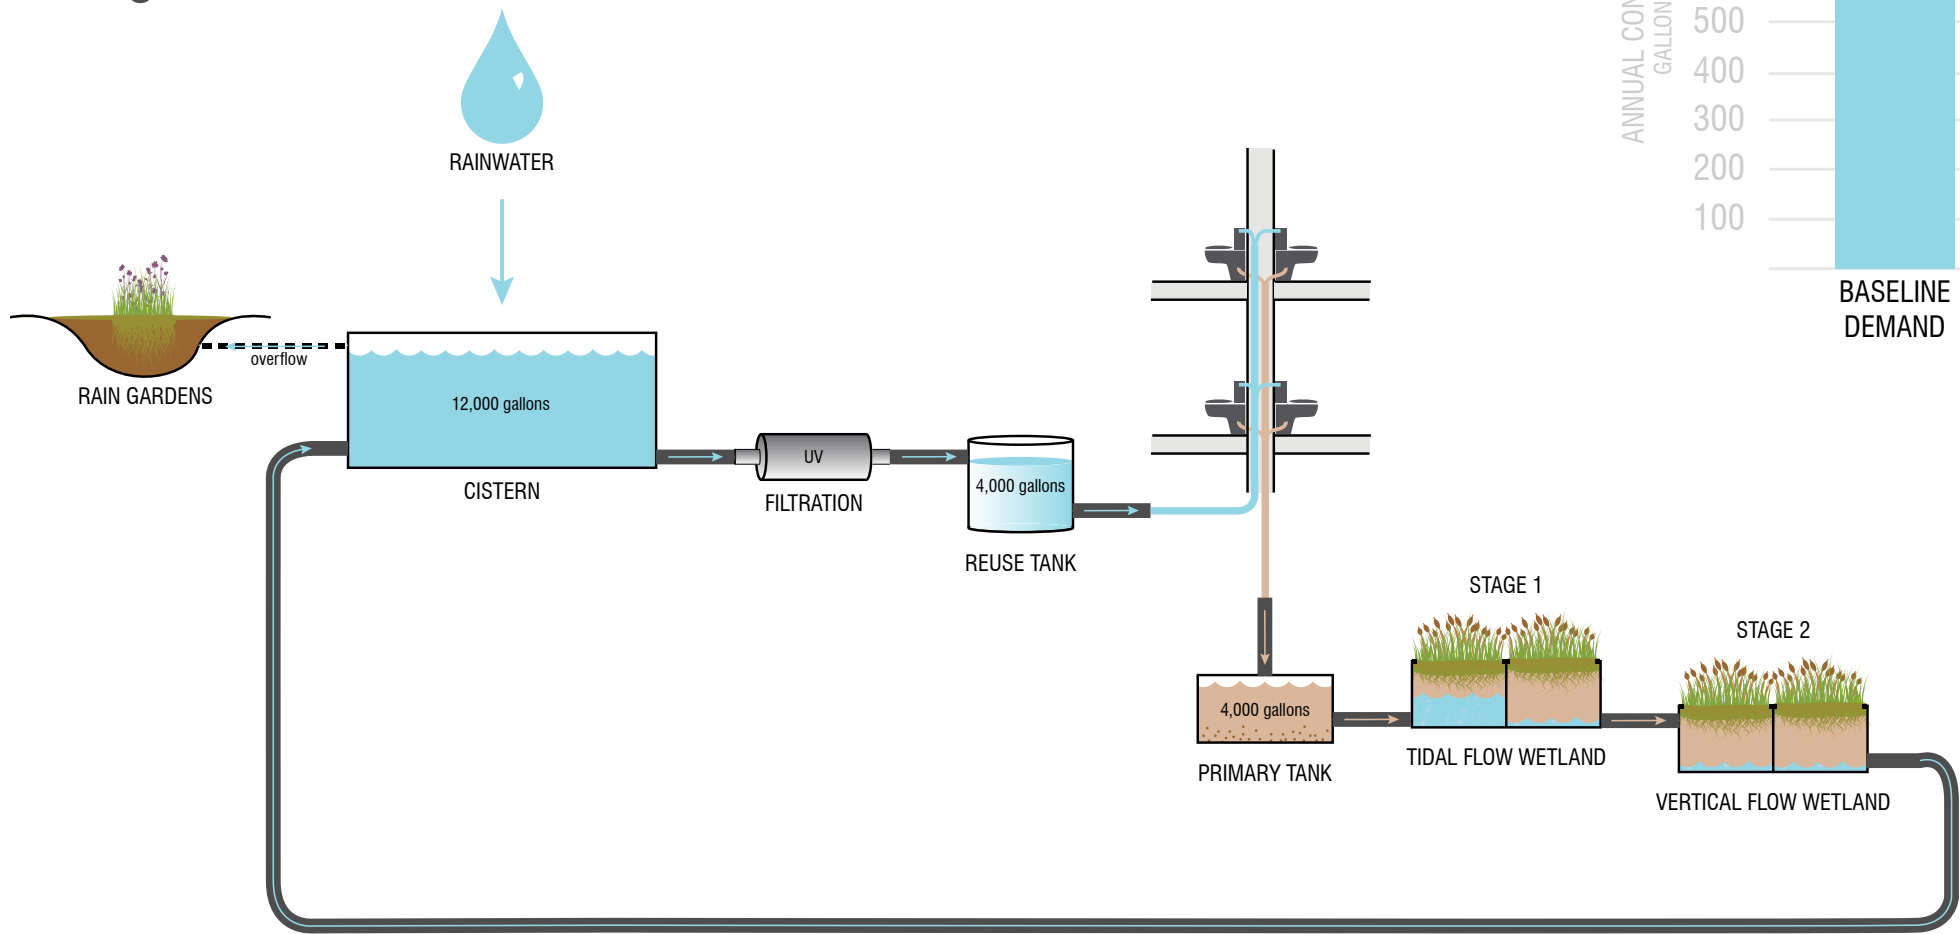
RAINWATER

RAIN GARDENS

overflow

12,000 gallons

CISTERN

UV

FILTRATION

4,000 gallons

REUSE TANK

ANNUAL CON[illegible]
GALLON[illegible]

500
400
300
200
100

BASELINE DEMAND

STAGE 1

STAGE 2

4,000 gallons

PRIMARY TANK

TIDAL FLOW WETLAND

VERTICAL FLOW WETLAND